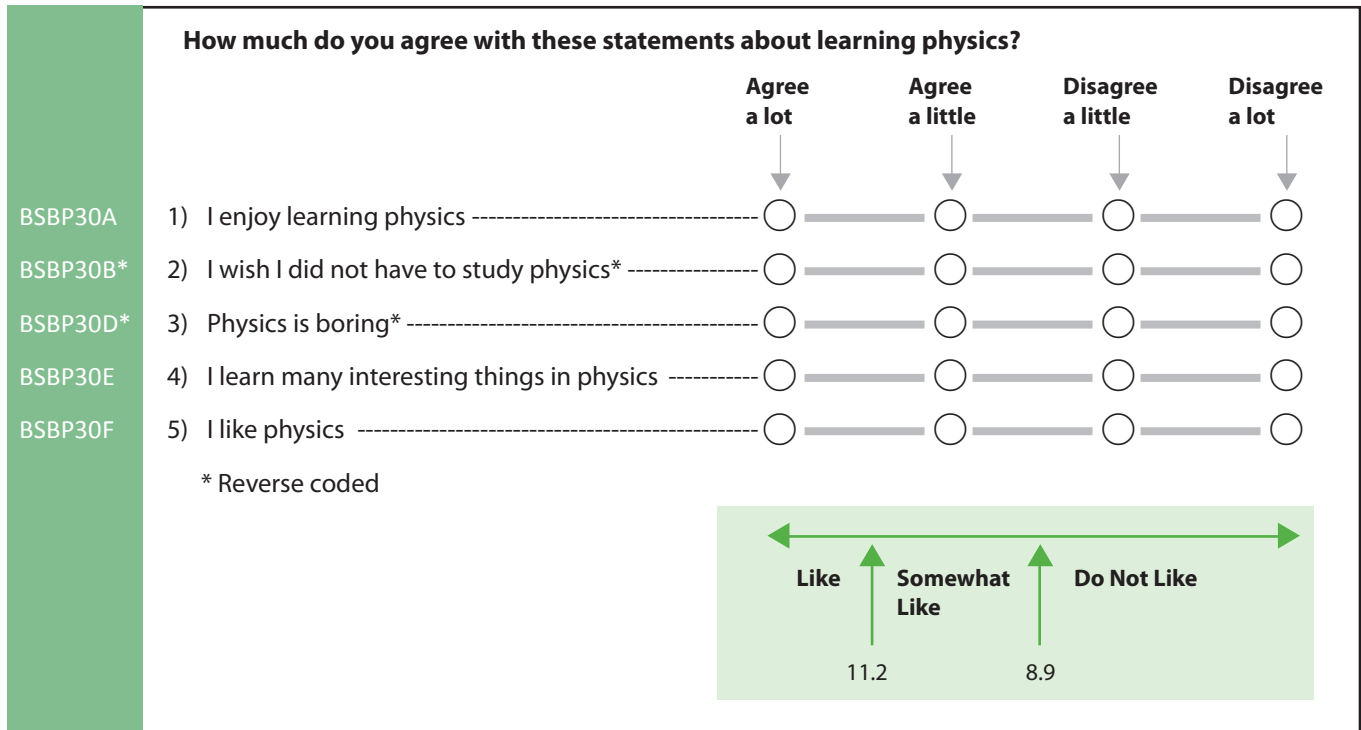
How much do you agree with these statements about learning physics?

| | | Agree a lot | Agree a little | Disagree a little | Disagree a lot |
|---|---|---|---|---|---|
| BSBP30A | 1) I enjoy learning physics | | | | |
| BSBP30B* | 2) I wish I did not have to study physics* | | | | |
| BSBP30D* | 3) Physics is boring* | | | | |
| BSBP30E | 4) I learn many interesting things in physics | | | | |
| BSBP30F | 5) I like physics | | | | |

* Reverse coded

Like
Somewhat Like
Do Not Like
11.2
8.9